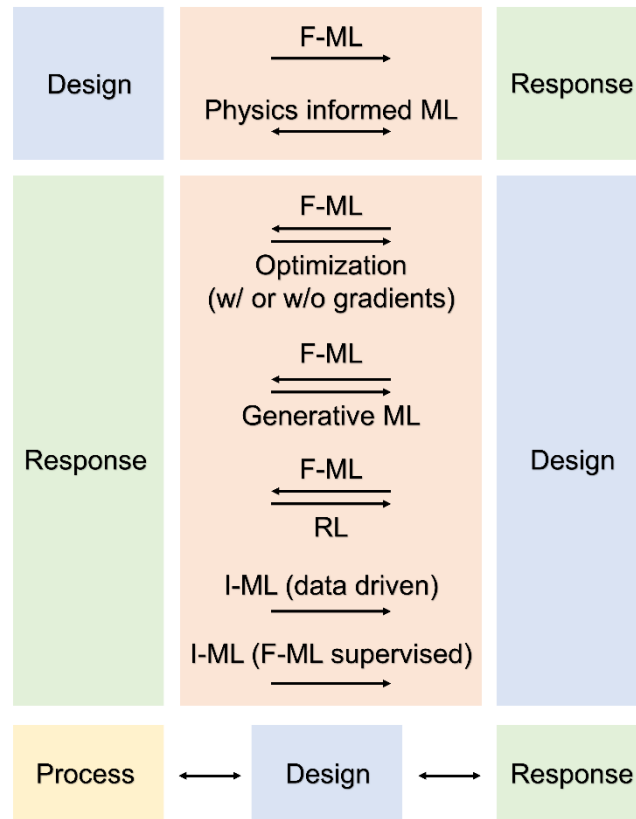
Design

F-ML

Physics informed ML

Response

Response

F-ML

Optimization (w/ or w/o gradients)

F-ML

Generative ML

F-ML

RL

I-ML (data driven)

I-ML (F-ML supervised)

Design

Process

Design

Response